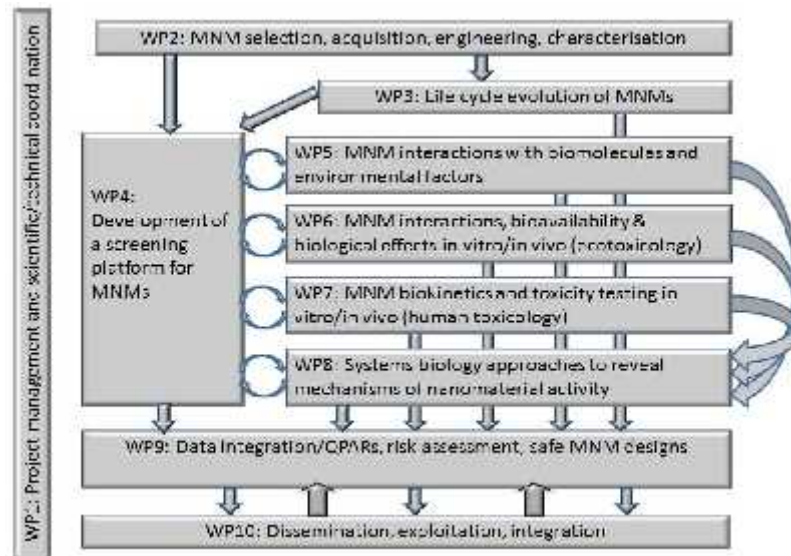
WP1: Project management and scientific/technical coordination

WP2: MNM selection, acquisition, engineering, characterisation

WP3: Life cycle evolution of MNMs

WP4: Development of a screening platform for MNMs

WP5: MNM interactions with biomolecules and environmental factors

WP6: MNM interactions, bioavailability & biological effects in vitro/in vivo (ecotoxicology)

WP7: MNM biokinetics and toxicity testing in vitro/in vivo (human toxicology)

WP8: Systems biology approaches to reveal mechanisms of nanomaterial activity

WP9: Data integration/QPARs, risk assessment, safe MNM designs

WP10: Dissemination, exploitation, integration